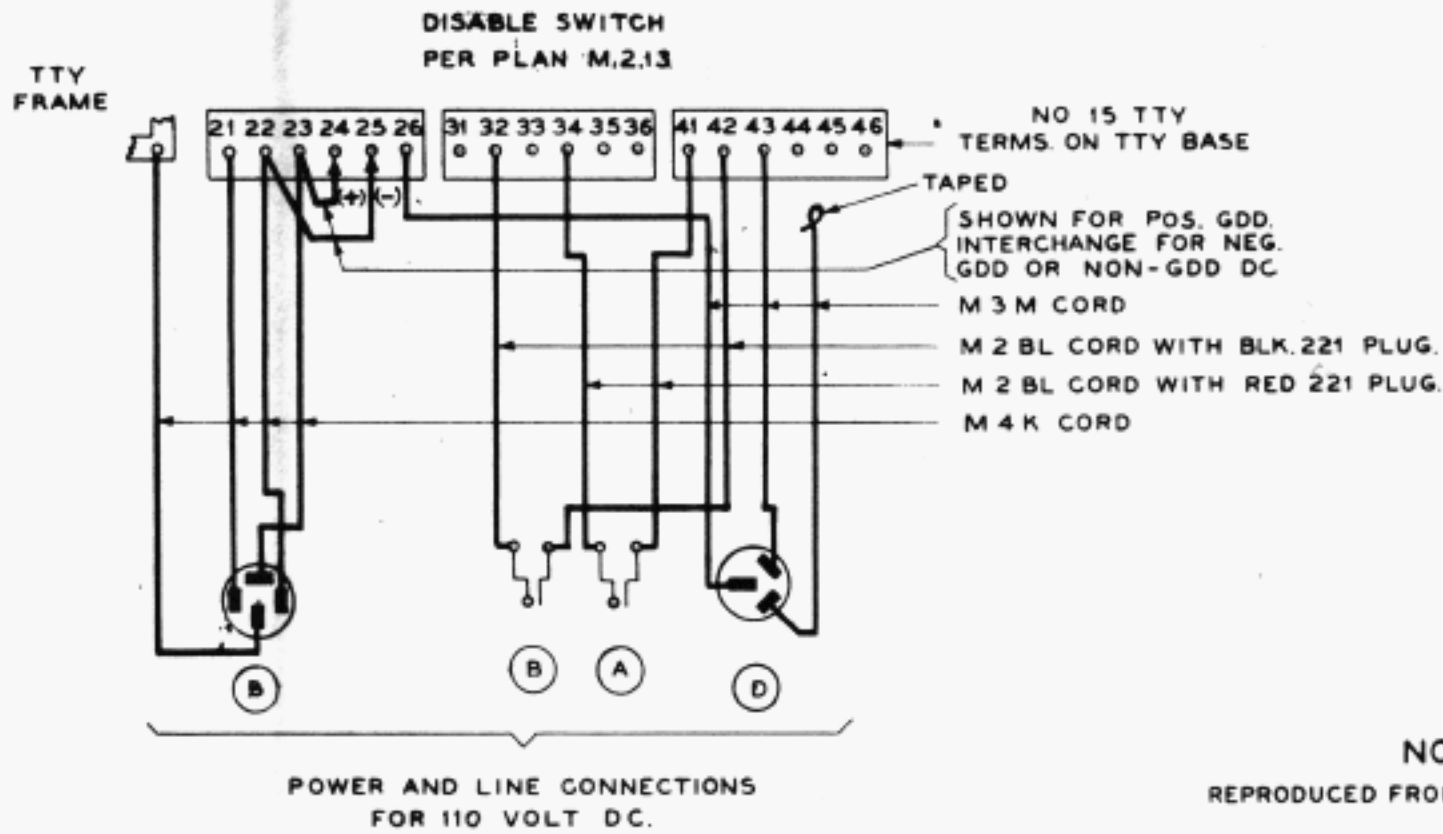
DISABLE SWITCH
PER PLAN M.2.13

TTY
FRAME

21 22 23 24 25 26

31 32 33 34 35 36

41 42 43 44 45 46

NO 15 TTY
TERMS. ON TTY BASE

(+) (−)

TAPED

SHOWN FOR POS. GDD.
INTERCHANGE FOR NEG.
GDD OR NON-GDD DC

M 3 M CORD

M 2 BL CORD WITH BLK. 221 PLUG.

M 2 BL CORD WITH RED 221 PLUG.

M 4 K CORD

B

B

A

D

POWER AND LINE CONNECTIONS
FOR 110 VOLT DC.

NO

REPRODUCED FRO